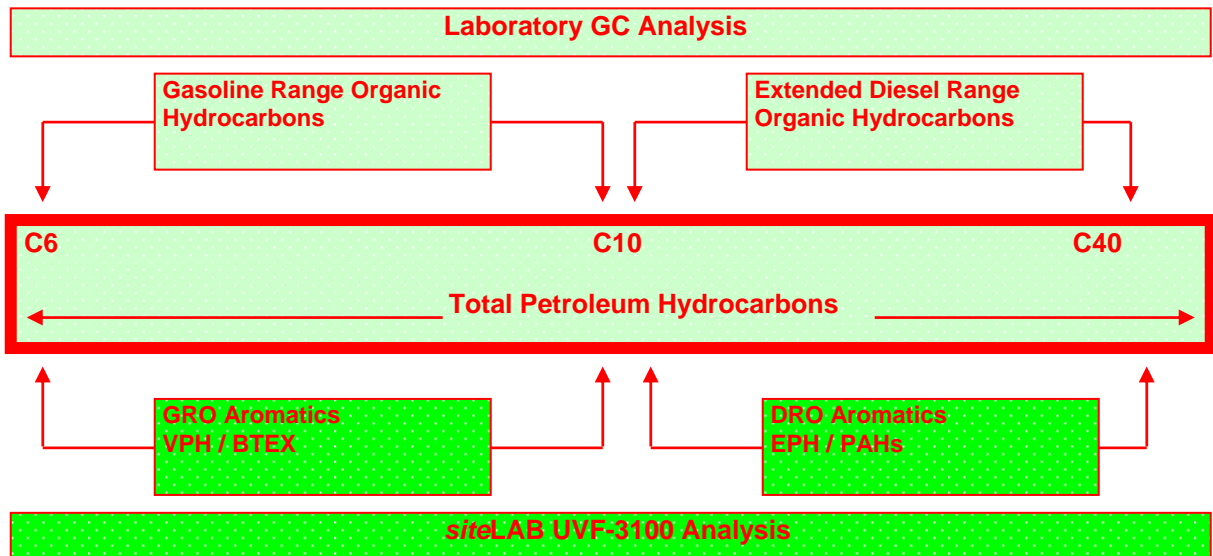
Laboratory GC Analysis

Gasoline Range Organic Hydrocarbons

Extended Diesel Range Organic Hydrocarbons

C6

C10

C40

Total Petroleum Hydrocarbons

GRO Aromatics
VPH / BTEX

DRO Aromatics
EPH / PAHs

siteLAB UVF-3100 Analysis